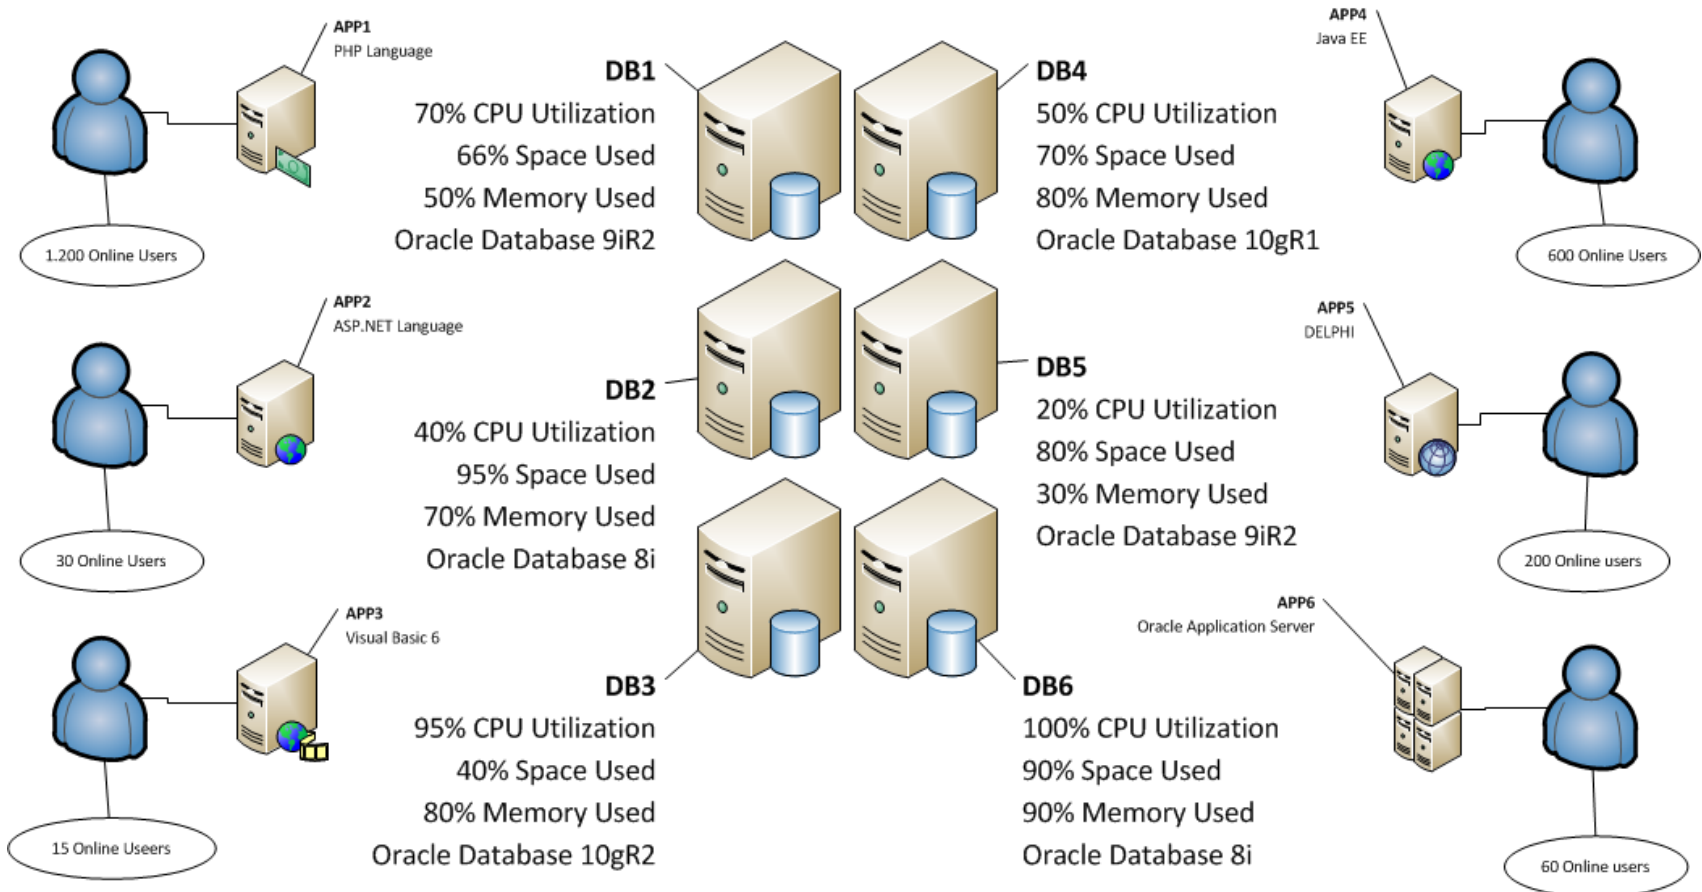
APP1
PHP Language

1.200 Online Users

DB1
70% CPU Utilization
66% Space Used
50% Memory Used
Oracle Database 9iR2

DB4
50% CPU Utilization
70% Space Used
80% Memory Used
Oracle Database 10gR1

APP4
Java EE

600 Online Users

APP2
ASP.NET Language

30 Online Users

DB2
40% CPU Utilization
95% Space Used
70% Memory Used
Oracle Database 8i

DB5
20% CPU Utilization
80% Space Used
30% Memory Used
Oracle Database 9iR2

APP5
DELPHI

200 Online users

APP3
Visual Basic 6

15 Online Useers

DB3
95% CPU Utilization
40% Space Used
80% Memory Used
Oracle Database 10gR2

DB6
100% CPU Utilization
90% Space Used
90% Memory Used
Oracle Database 8i

APP6
Oracle Application Server

60 Online users